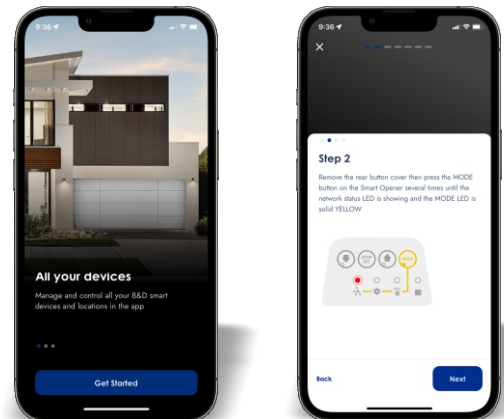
9:36

All your devices

Manage and control all your B&D smart devices and locations in the app

Get Started

9:36

×

Step 2

Remove the rear button cover then press the MODE button on the Smart Opener several times until the network status LED is showing and the MODE LED is solid YELLOW

MODE

Back

Next